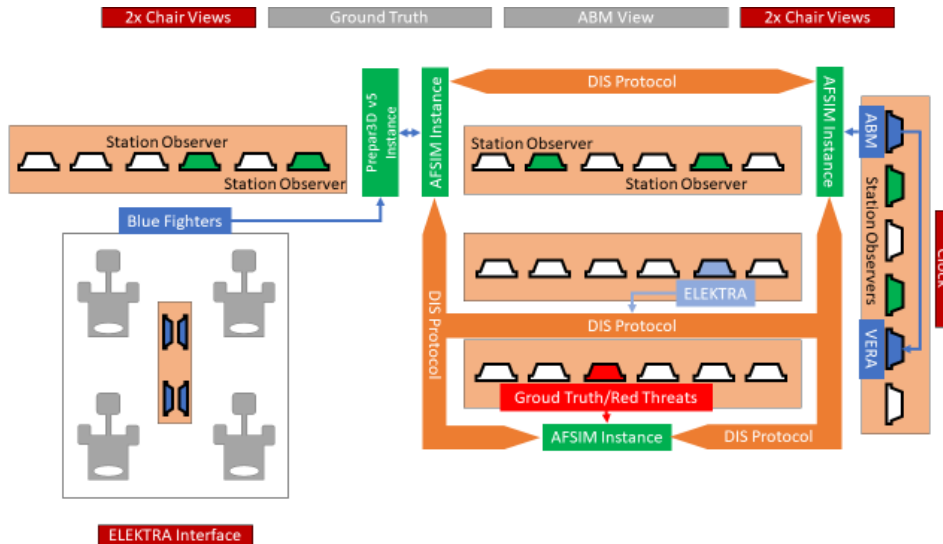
2x Chair Views

Ground Truth

ABM View

2x Chair Views

Prepar3D v5 Instance

AFSIM Instance

DIS Protocol

AFSIM Instance

Station Observer

Station Observer

Station Observer

Station Observer

ABM

Station Observers

VERA

Clock

Blue Fighters

ELEKTRA

DIS Protocol

DIS Protocol

Groud Truth/Red Threats

AFSIM Instance

DIS Protocol

ELEKTRA Interface